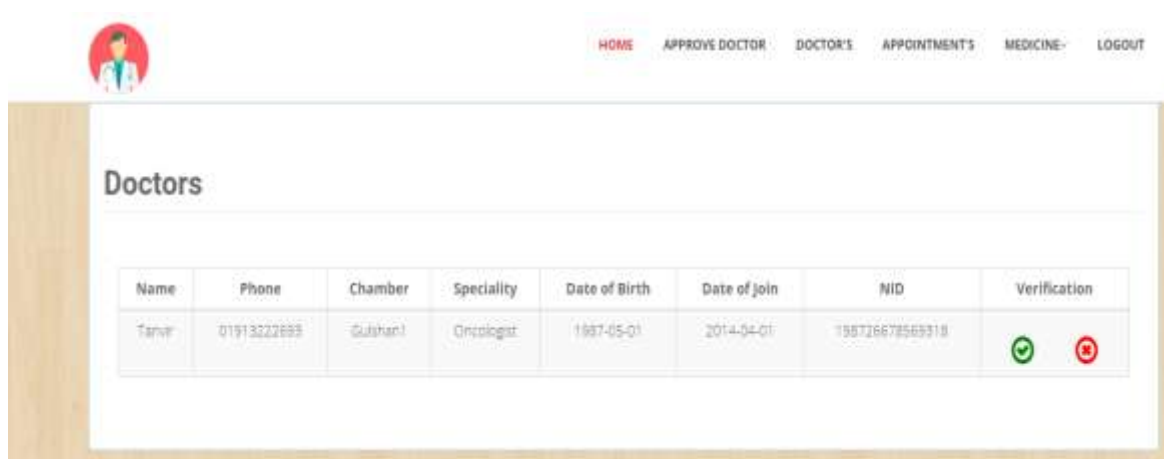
HOME APPROVE DOCTOR DOCTOR'S APPOINTMENT'S MEDICINE LOGOUT

Doctors

| Name | Phone | Chamber | Speciality | Date of Birth | Date of Join | NID | Verification |
|---|---|---|---|---|---|---|---|
| Tanvir | 01913222693 | Gulshan1 | Oncologist | 1987-05-01 | 2014-04-01 | 198726678569318 | |